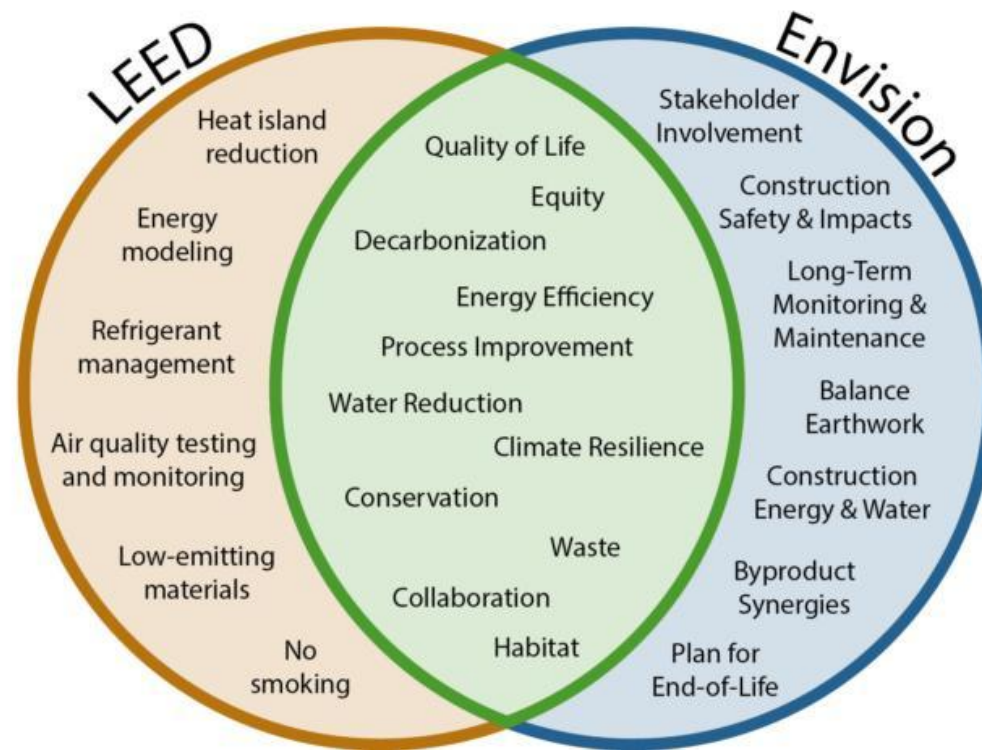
LEED

Heat island reduction

Energy modeling

Refrigerant management

Air quality testing and monitoring

Low-emitting materials

No smoking

Quality of Life

Equity

Decarbonization

Energy Efficiency

Process Improvement

Water Reduction

Climate Resilience

Conservation

Waste

Collaboration

Habitat

Envision

Stakeholder Involvement

Construction Safety & Impacts

Long-Term Monitoring & Maintenance

Balance Earthwork

Construction Energy & Water

Byproduct Synergies

Plan for End-of-Life